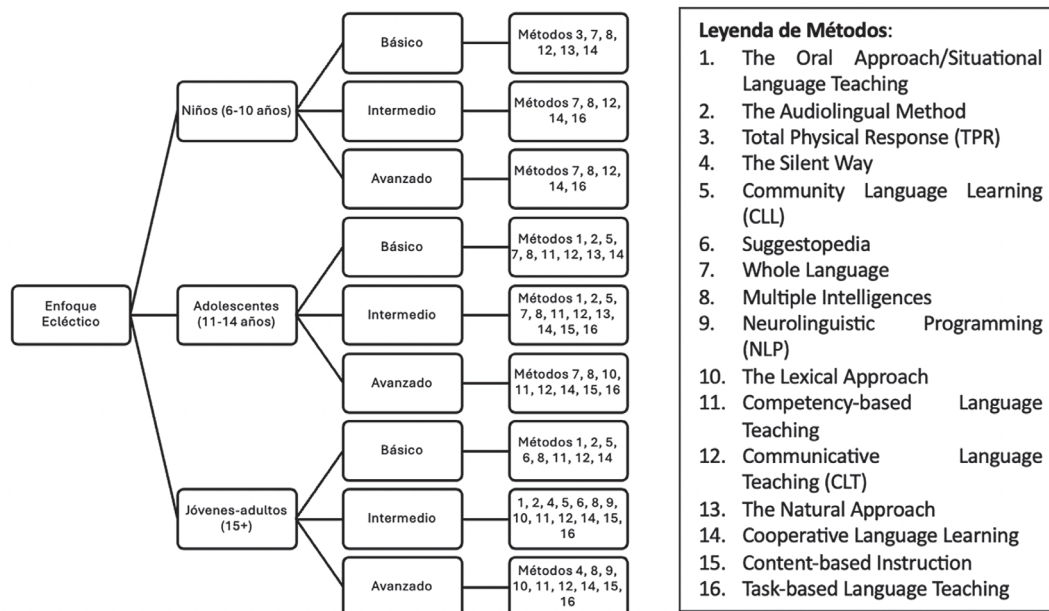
Enfoque Ecléctico

Niños (6-10 años)

Básico

Métodos 3, 7, 8, 12, 13, 14

Intermedio

Métodos 7, 8, 12, 14, 16

Avanzado

Métodos 7, 8, 12, 14, 16

Adolescentes (11-14 años)

Básico

Métodos 1, 2, 5, 7, 8, 11, 12, 13, 14

Intermedio

Métodos 1, 2, 5, 7, 8, 11, 12, 13, 14, 15, 16

Avanzado

Métodos 7, 8, 10, 11, 12, 14, 15, 16

Jóvenes-adultos (15+)

Básico

Métodos 1, 2, 5, 6, 8, 11, 12, 14

Intermedio

1, 2, 4, 5, 6, 8, 9, 10, 11, 12, 14, 15, 16

Avanzado

Métodos 4, 8, 9, 10, 11, 12, 14, 15, 16

Leyenda de Métodos:
1. The Oral Approach/Situational Language Teaching
2. The Audiolingual Method
3. Total Physical Response (TPR)
4. The Silent Way
5. Community Language Learning (CLL)
6. Suggestopedia
7. Whole Language
8. Multiple Intelligences
9. Neurolinguistic Programming (NLP)
10. The Lexical Approach
11. Competency-based Language Teaching
12. Communicative Language Teaching (CLT)
13. The Natural Approach
14. Cooperative Language Learning
15. Content-based Instruction
16. Task-based Language Teaching